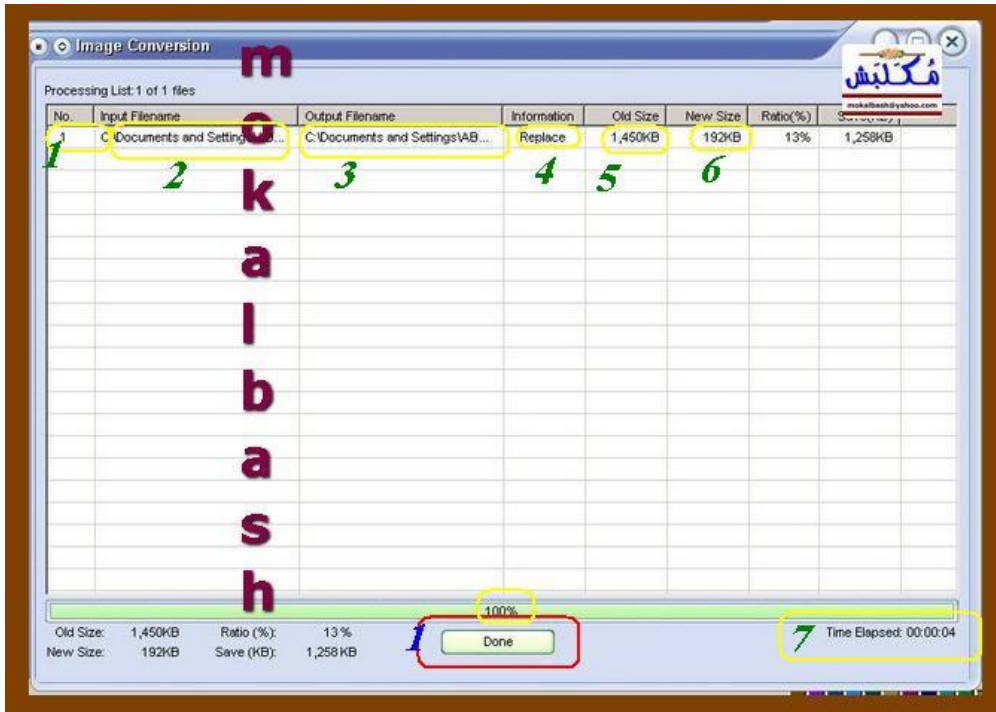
Image Conversion

m o k a l b a s h

مُكَلبَش
mokalbash@yahoo.com

Processing List: 1 of 1 files

| No. | Input Filename | Output Filename | Information | Old Size | New Size | Ratio(%) | Save(KB) |
|---|---|---|---|---|---|---|---|
| 1 | C:\Documents and Settings\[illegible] | C:\Documents and Settings\AB... | Replace | 1,450KB | 192KB | 13% | 1,258KB |

1 2 3 4 5 6

100%

Old Size: 1,450KB Ratio (%): 13 %
New Size: 192KB Save (KB): 1,258 KB

1 Done

7 Time Elapsed: 00:00:04